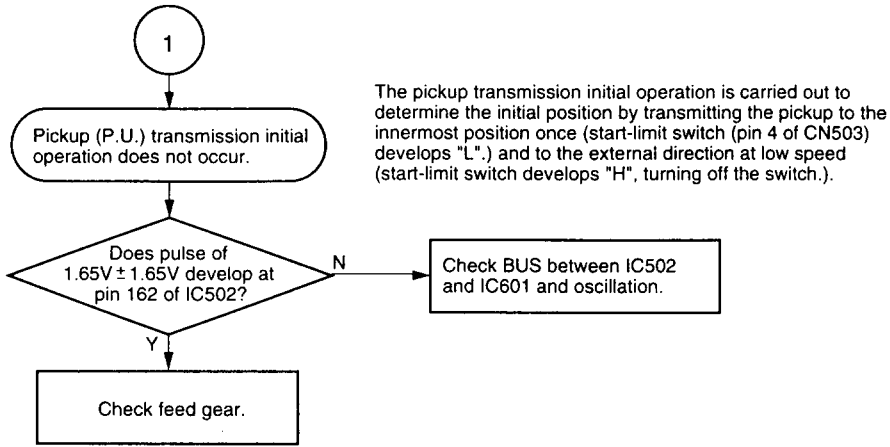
1

Pickup (P.U.) transmission initial operation does not occur.

The pickup transmission initial operation is carried out to determine the initial position by transmitting the pickup to the innermost position once (start-limit switch (pin 4 of CN503) develops "L".) and to the external direction at low speed (start-limit switch develops "H", turning off the switch.).

Does pulse of 1.65V$\pm$1.65V develop at pin 162 of IC502?

N

Check BUS between IC502 and IC601 and oscillation.

Y

Check feed gear.